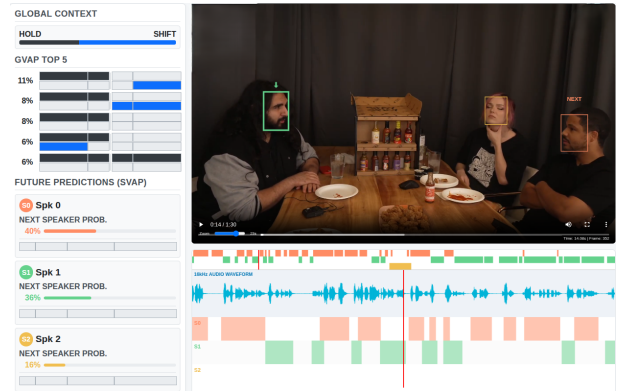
GLOBAL CONTEXT

HOLD

SHIFT

GVAP TOP 5

11%

8%

8%

6%

6%

FUTURE PREDICTIONS (SVAP)

S0 Spk 0

NEXT SPEAKER PROB.

40%

S1 Spk 1

NEXT SPEAKER PROB.

36%

S2 Spk 2

NEXT SPEAKER PROB.

16%

NEXT

0:14 / 1:30

16kHz AUDIO WAVEFORM

S0

S1

S2